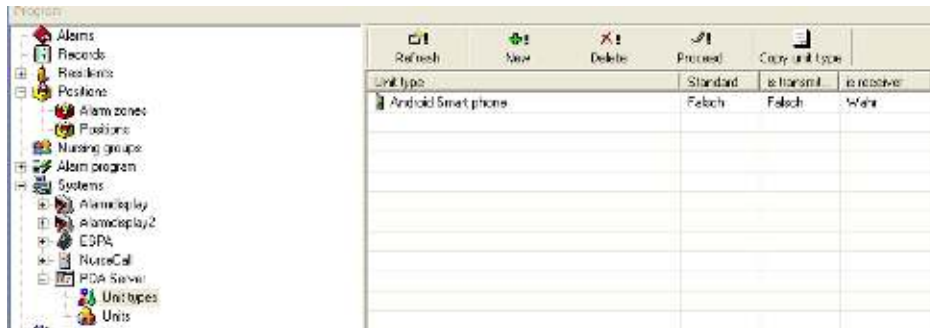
Program

Alarms
Records
Residents
Positions
Alarm zones
Positions
Nursing groups
Alarm program
Systems
Alarmdisplay
Alarmdisplay2
ESPA
NurseCall
PDA Server
Unit types
Units

Refresh
New
Delete
Proceed
Copy unit type

| Unit type | Standard | is transmit | is receiver |
|---|---|---|---|
| Android Smart phone | Falsch | Falsch | Wahr |